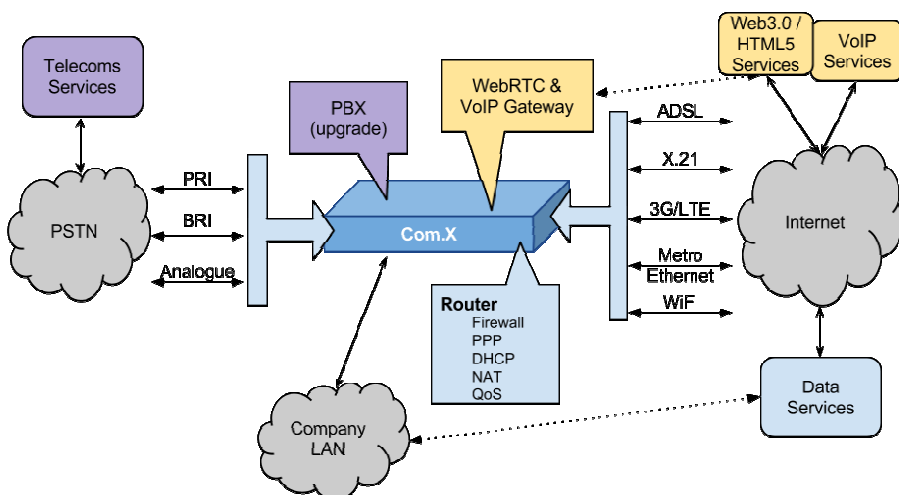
Telecoms Services

PSTN

PRI

BRI

Analogue

PBX (upgrade)

WebRTC & VoIP Gateway

Com.X

Router
Firewall
PPP
DHCP
NAT
QoS

Company LAN

Web3.0 / HTML5 Services

VoIP Services

ADSL

X.21

3G/LTE

Metro Ethernet

WiF

Internet

Data Services